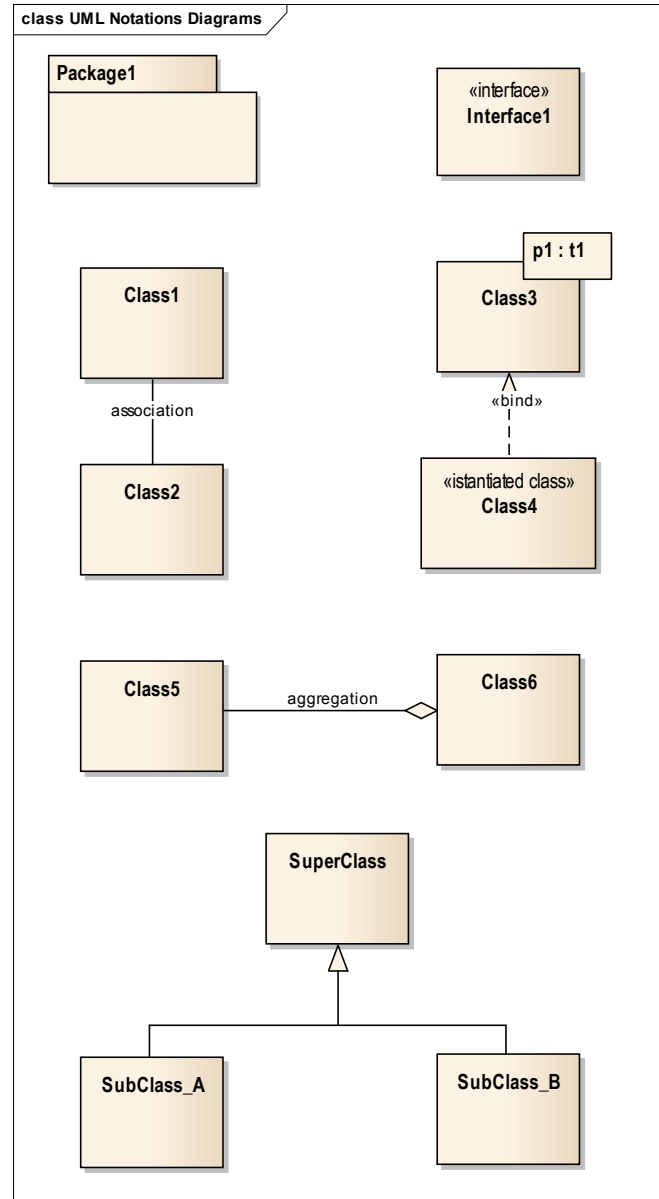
class UML Notations Diagrams

Package1

«interface»
Interface1

p1 : t1

Class1

Class3

association

«bind»

Class2

«istantiated class»
Class4

Class5

aggregation

Class6

SuperClass

SubClass_A

SubClass_B